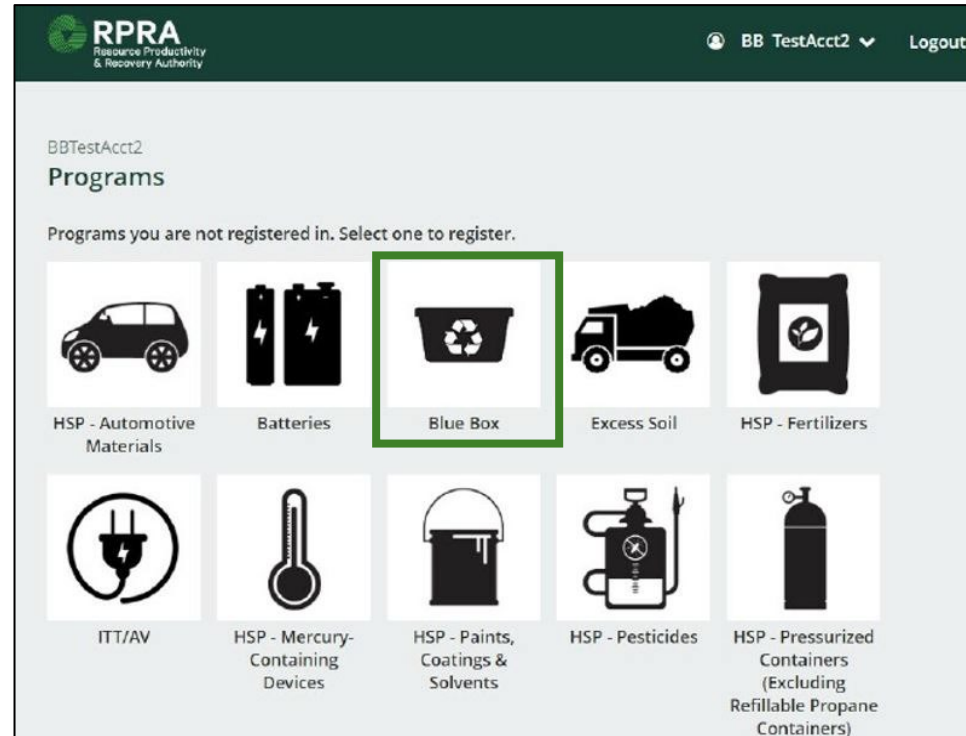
RPRA
Resource Productivity & Recovery Authority

BB TestAcct2

Logout

BBTestAcct2

Programs

Programs you are not registered in. Select one to register.

HSP - Automotive Materials

Batteries

Blue Box

Excess Soil

HSP - Fertilizers

ITT/AV

HSP - Mercury-Containing Devices

HSP - Paints, Coatings & Solvents

HSP - Pesticides

HSP - Pressurized Containers (Excluding Refillable Propane Containers)